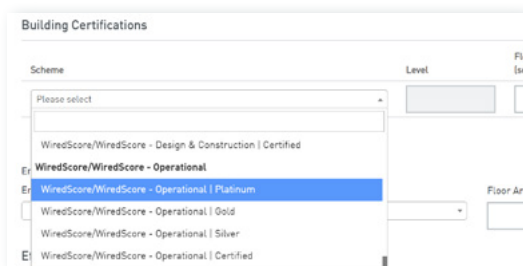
Building Certifications

Scheme

Level

Fl
(s

Please select

WiredScore/WiredScore - Design & Construction | Certified

WiredScore/WiredScore - Operational

WiredScore/WiredScore - Operational | Platinum

WiredScore/WiredScore - Operational | Gold

WiredScore/WiredScore - Operational | Silver

WiredScore/WiredScore - Operational | Certified

Er

Er

Floor Ar

Et